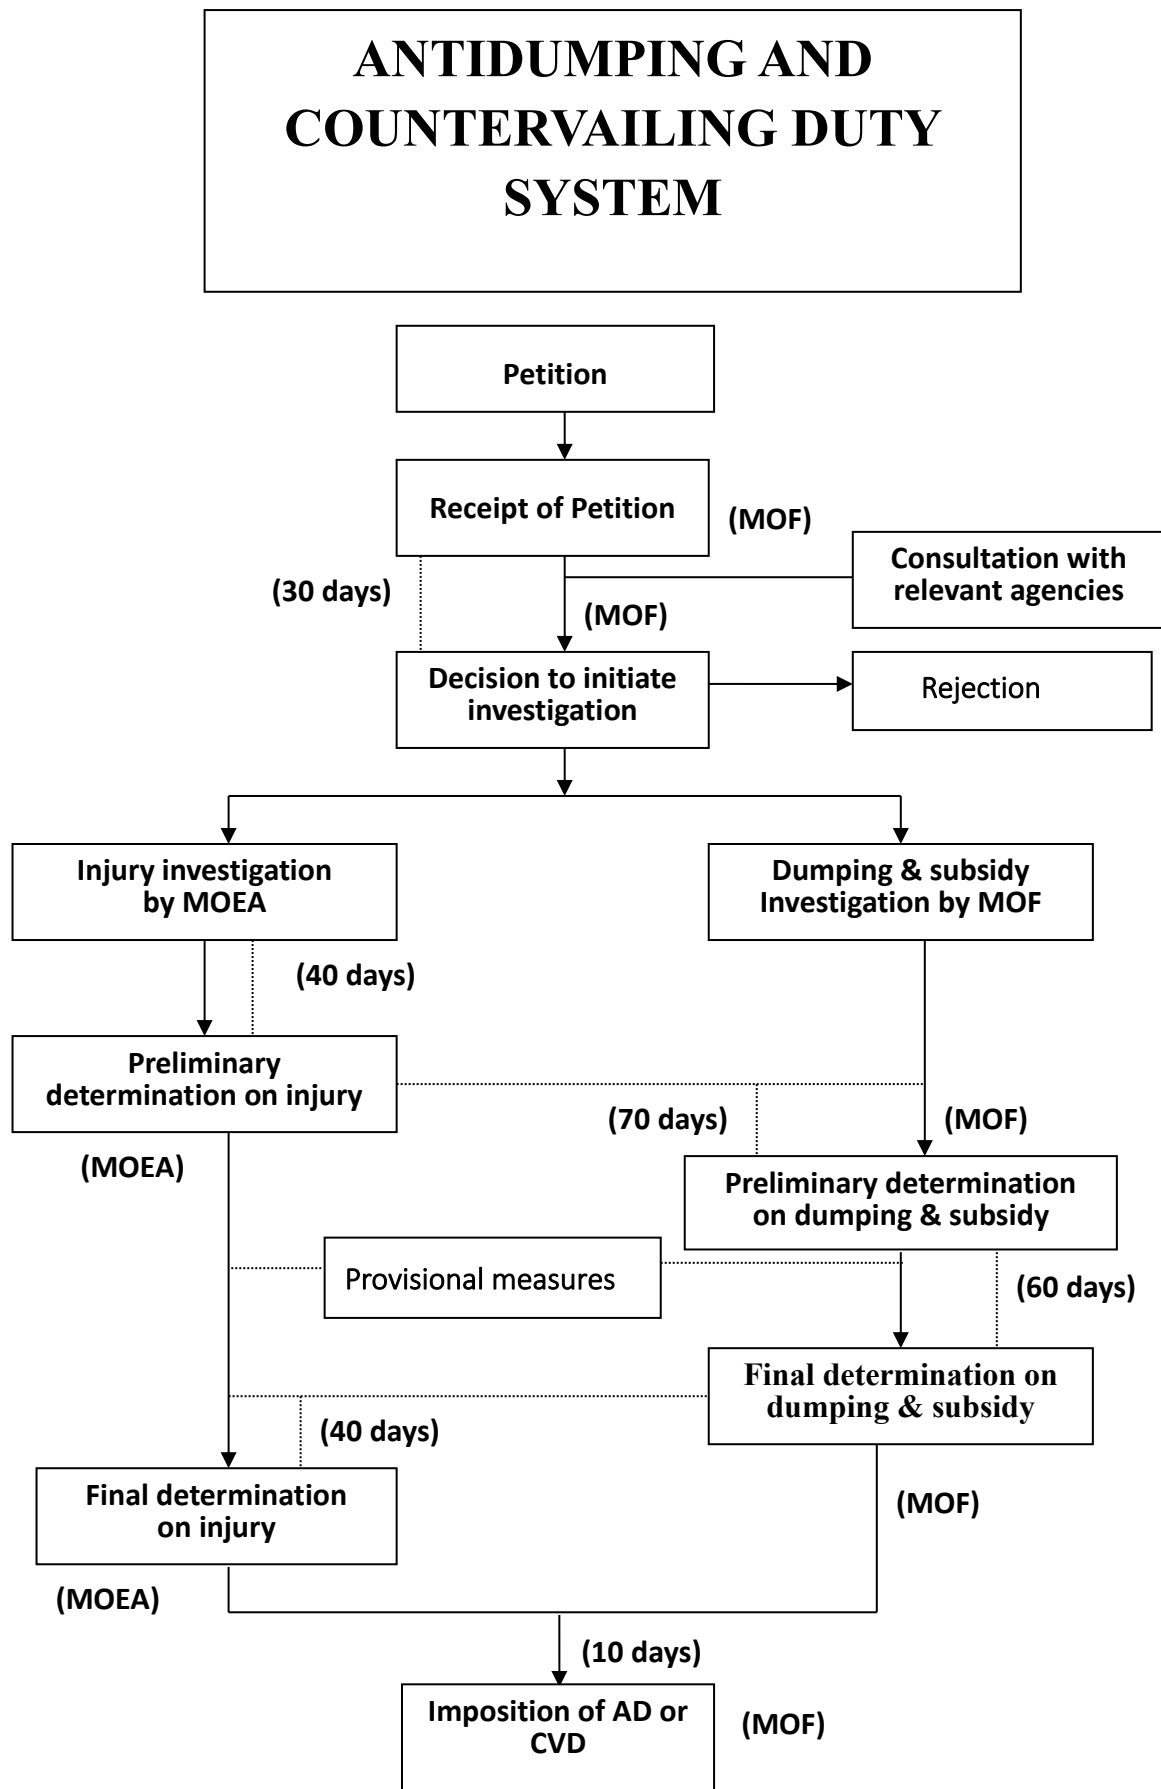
ANTIDUMPING AND COUNTERVAILING DUTY SYSTEM

Petition

Receipt of Petition

(MOF)

Consultation with relevant agencies

(30 days)

(MOF)

Decision to initiate investigation

Rejection

Injury investigation by MOEA

Dumping & subsidy Investigation by MOF

(40 days)

Preliminary determination on injury

(70 days)

(MOF)

(MOEA)

Preliminary determination on dumping & subsidy

Provisional measures

(60 days)

Final determination on dumping & subsidy

(40 days)

Final determination on injury

(MOF)

(MOEA)

(10 days)

Imposition of AD or CVD

(MOF)